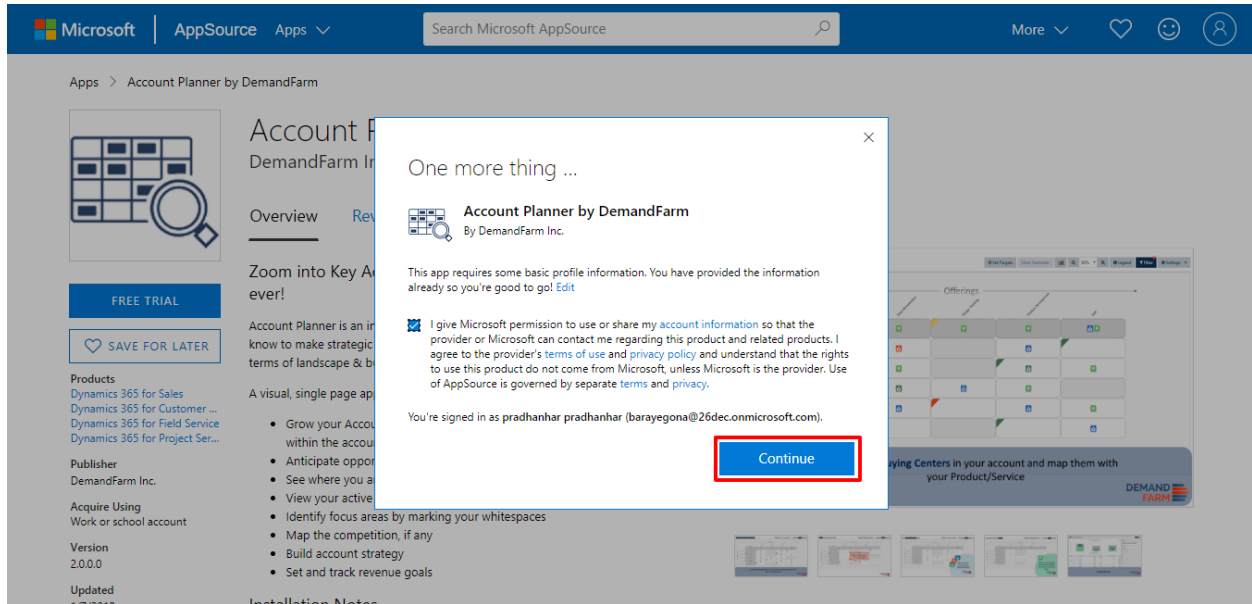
Microsoft | AppSource Apps

Search Microsoft AppSource

More

Apps > Account Planner by DemandFarm

Account P

DemandFarm In

Overview Rev

Zoom into Key A ever!

Account Planner is an in know to make strategic terms of landscape & b

A visual, single page app

- Grow your Accou within the accou
- Anticipate oppor
- See where you a
- View your active
- Identify focus areas by marking your whitespaces
- Map the competition, if any
- Build account strategy
- Set and track revenue goals

Installation Notes

FREE TRIAL

SAVE FOR LATER

Products
Dynamics 365 for Sales
Dynamics 365 for Customer ...
Dynamics 365 for Field Service
Dynamics 365 for Project Ser...

Publisher
DemandFarm Inc.

Acquire Using
Work or school account

Version
2.0.0.0

Updated

One more thing ...

Account Planner by DemandFarm
By DemandFarm Inc.

This app requires some basic profile information. You have provided the information already so you're good to go! Edit

I give Microsoft permission to use or share my account information so that the provider or Microsoft can contact me regarding this product and related products. I agree to the provider's terms of use and privacy policy and understand that the rights to use this product do not come from Microsoft, unless Microsoft is the provider. Use of AppSource is governed by separate terms and privacy.

You're signed in as pradhanhar pradhanhar (barayegona@26dec.onmicrosoft.com).

Continue

Offerings

ying Centers in your account and map them with your Product/Service

DEMAND FARM